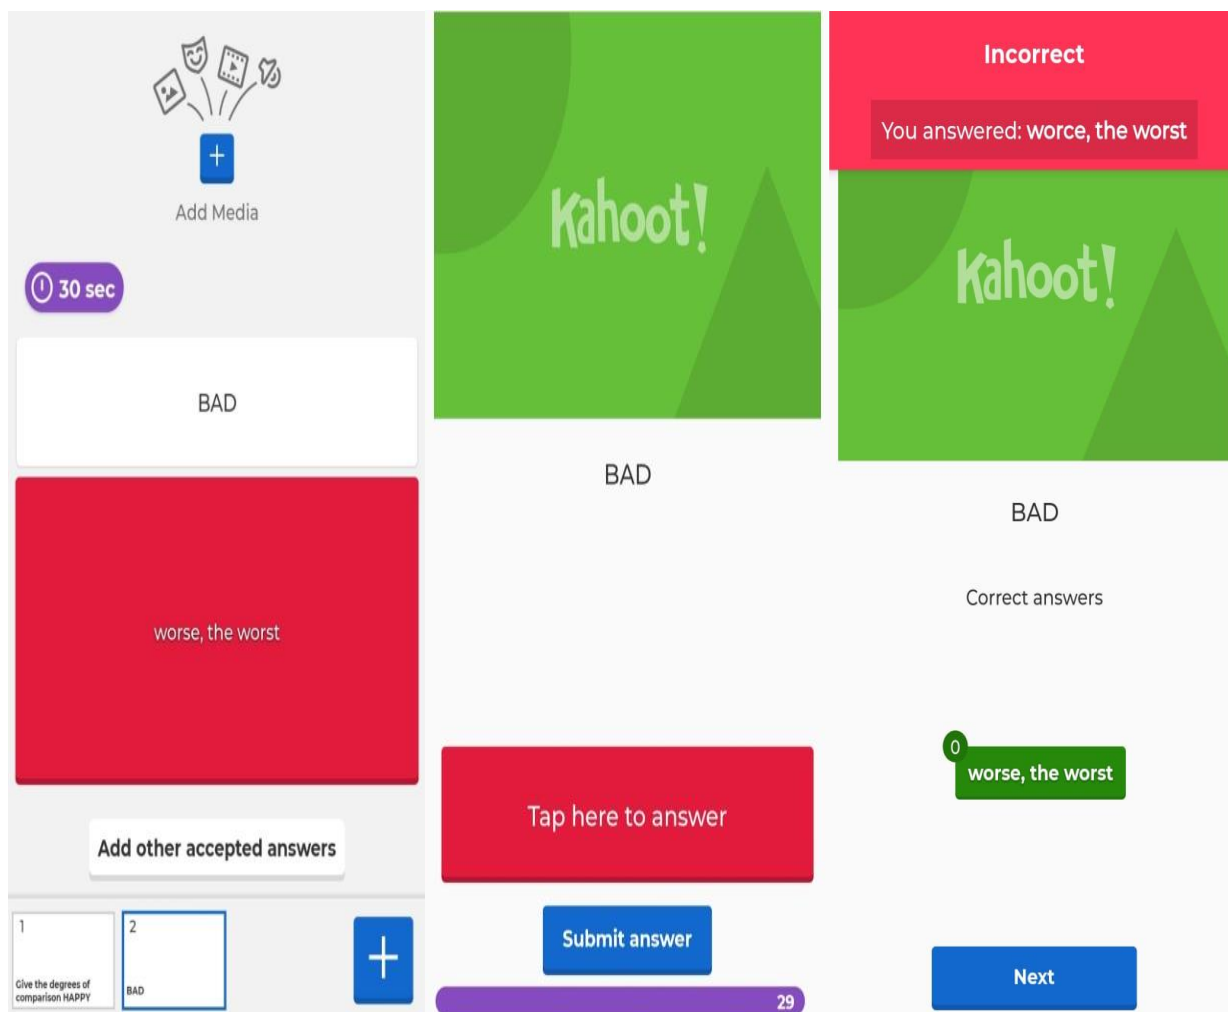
Add Media

30 sec

BAD

worse, the worst

Add other accepted answers

1

Give the degrees of comparison HAPPY

2

BAD

Kahoot!

BAD

Tap here to answer

Submit answer

29

Incorrect

You answered: worce, the worst

Kahoot!

BAD

Correct answers

0

worse, the worst

Next